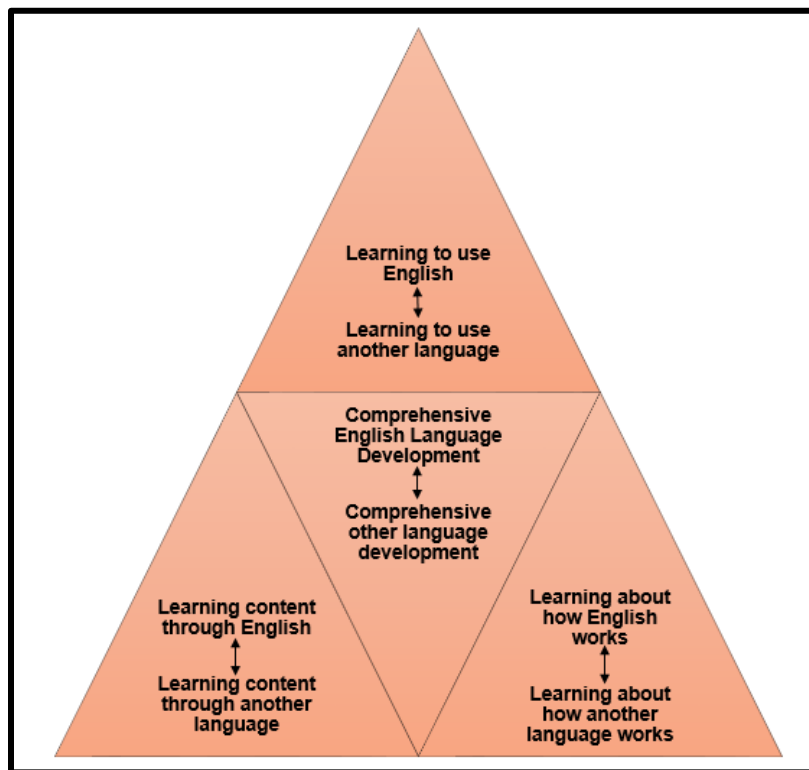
Learning to use English
↕
Learning to use another language

Comprehensive English Language Development
↕
Comprehensive other language development

Learning content through English
↕
Learning content through another language

Learning about how English works
↕
Learning about how another language works